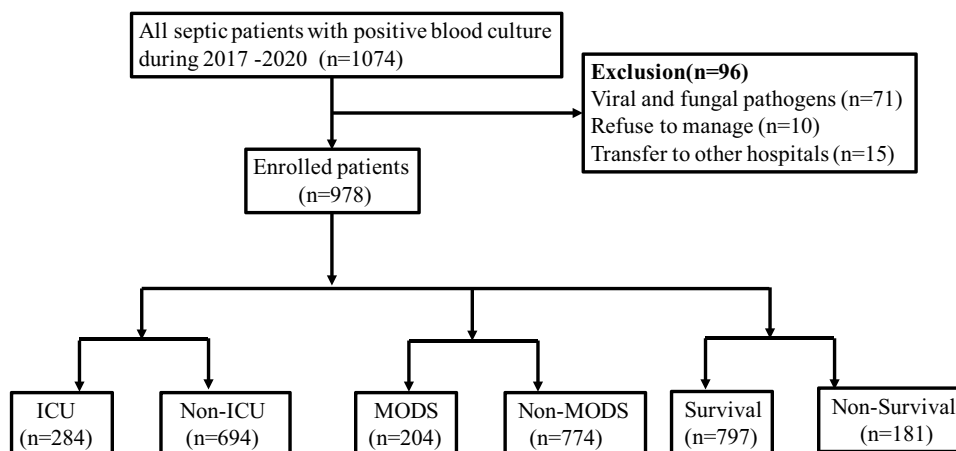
All septic patients with positive blood culture during 2017 -2020 (n=1074)

Exclusion(n=96)
Viral and fungal pathogens (n=71)
Refuse to manage (n=10)
Transfer to other hospitals (n=15)

Enrolled patients (n=978)

ICU (n=284)

Non-ICU (n=694)

MODS (n=204)

Non-MODS (n=774)

Survival (n=797)

Non-Survival (n=181)